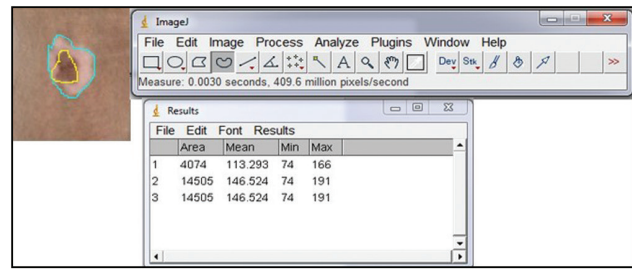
ImageJ

File Edit Image Process Analyze Plugins Window Help

Dev Stk >>

Measure: 0.0030 seconds, 409.6 million pixels/second

Results

File Edit Font Results

| | Area | Mean | Min | Max |
|---|---|---|---|---|
| 1 | 4074 | 113.293 | 74 | 166 |
| 2 | 14505 | 146.524 | 74 | 191 |
| 3 | 14505 | 146.524 | 74 | 191 |